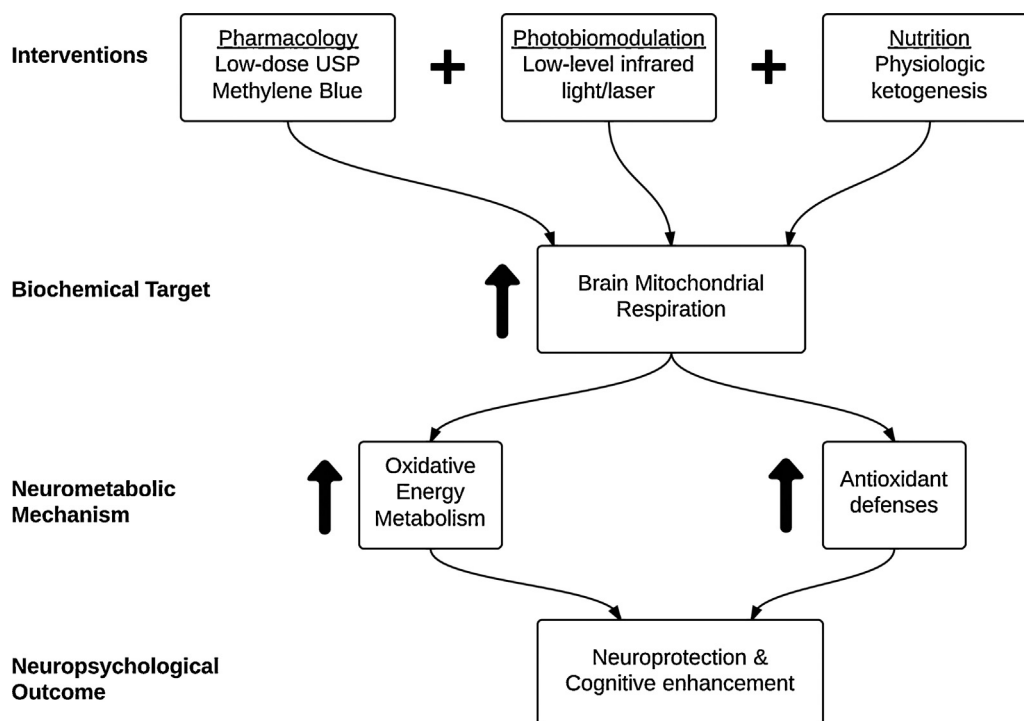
Interventions

Pharmacology
Low-dose USP Methylene Blue

+

Photobiomodulation
Low-level infrared light/laser

+

Nutrition
Physiologic ketogenesis

Biochemical Target

Brain Mitochondrial Respiration

Neurometabolic Mechanism

Oxidative Energy Metabolism

Antioxidant defenses

Neuropsychological Outcome

Neuroprotection & Cognitive enhancement